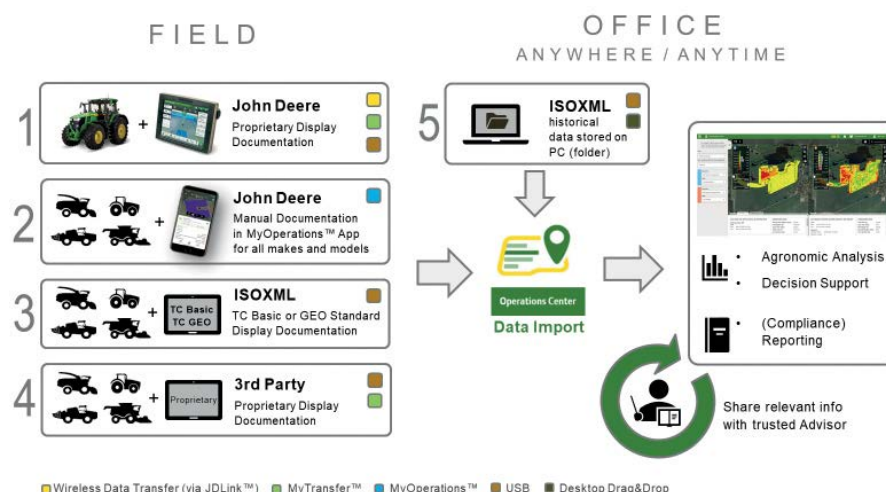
FIELD

OFFICE
ANYWHERE / ANYTIME

1 + John Deere
Proprietary Display Documentation

2 + John Deere
Manual Documentation in MyOperations™ App for all makes and models

3 + TC Basic TC GEO ISOXML
TC Basic or GEO Standard Display Documentation

4 + Proprietary 3rd Party
Proprietary Display Documentation

5 ISOXML
historical data stored on PC (folder)

Operations Center
Data Import

• Agronomic Analysis
• Decision Support
• (Compliance) Reporting

Share relevant info with trusted Advisor

Wireless Data Transfer (via JDLink™) MyTransfer™ MyOperations™ USB Desktop Drag&Drop